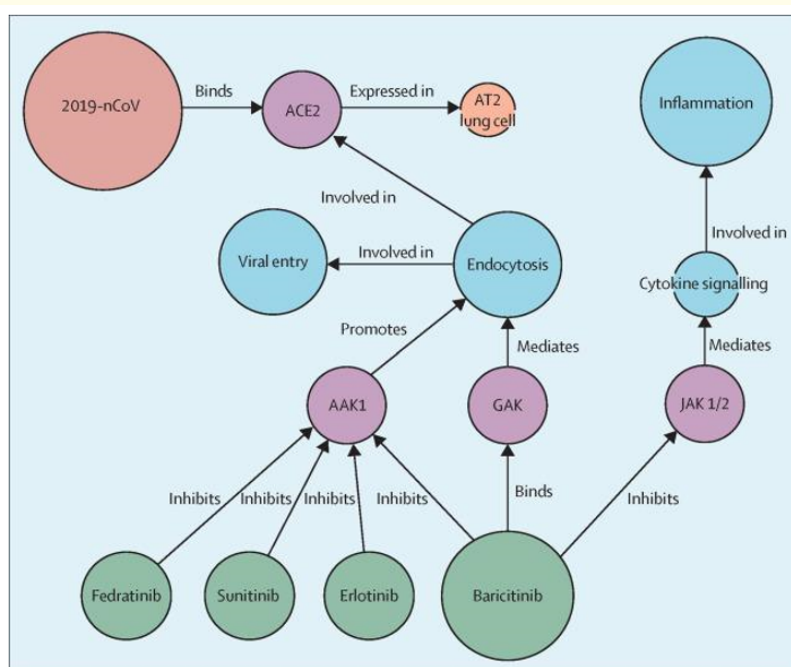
2019-nCoV
Binds
ACE2
Expressed in
AT2 lung cell
Inflammation
Involved in
Involved in
Viral entry
Involved in
Endocytosis
Cytokine signalling
Promotes
Mediates
Mediates
AAK1
GAK
JAK 1/2
Inhibits
Inhibits
Inhibits
Inhibits
Binds
Inhibits
Fedratinib
Sunitinib
Erlotinib
Baricitinib